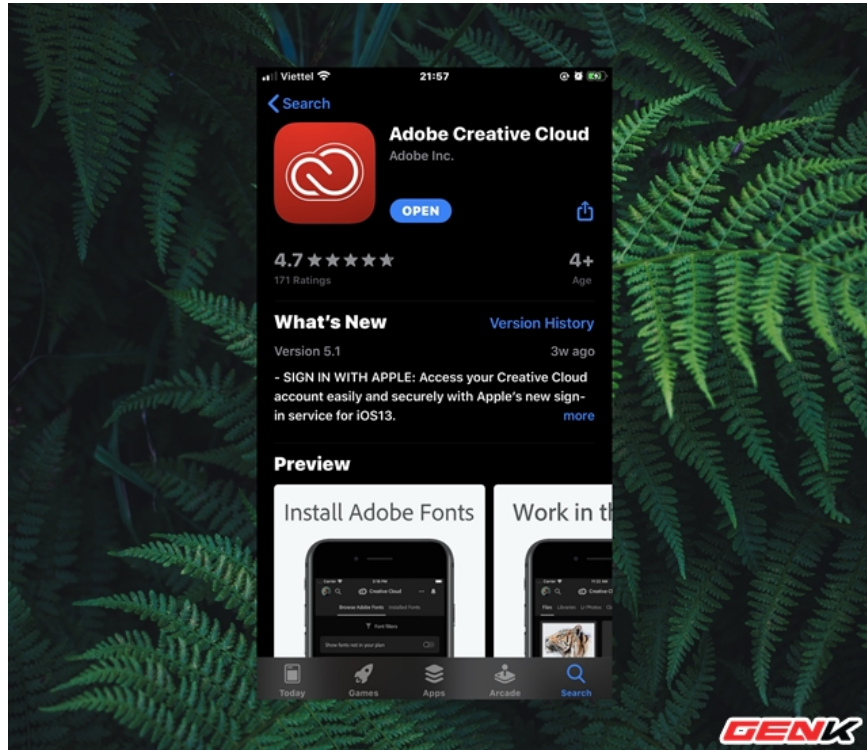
Viettel 21:57

Search

Adobe Creative Cloud
Adobe Inc.

OPEN

4.7 ★★★★★
171 Ratings

4+
Age

What's New
Version History

Version 5.1
3w ago

- SIGN IN WITH APPLE: Access your Creative Cloud account easily and securely with Apple's new sign-in service for iOS13.
more

Preview

Install Adobe Fonts

Creative Cloud
Browse Adobe Fonts Installed Fonts
Font filters
Show fonts not in your plan

Work in th

Files Libraries Lr Photos

Today Games Apps Arcade Search

GENK